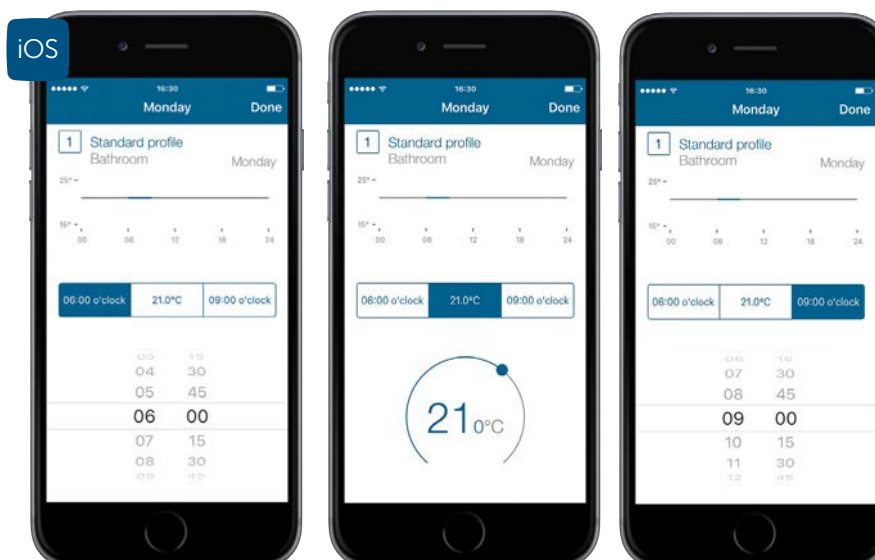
iOS

16:30
Monday
Done
1 Standard profile
Bathroom
Monday
25° -
15° -
00 06 12 18 24
06:00 o'clock
21.0°C
09:00 o'clock
03 15
04 30
05 45
06 00
07 15
08 30
09 45

16:30
Monday
Done
1 Standard profile
Bathroom
Monday
25° -
15° -
00 06 12 18 24
06:00 o'clock
21.0°C
09:00 o'clock
21 0°C

16:30
Monday
Done
1 Standard profile
Bathroom
Monday
25° -
15° -
00 06 12 18 24
06:00 o'clock
21.0°C
09:00 o'clock
06 15
07 30
08 45
09 00
10 15
11 30
12 45